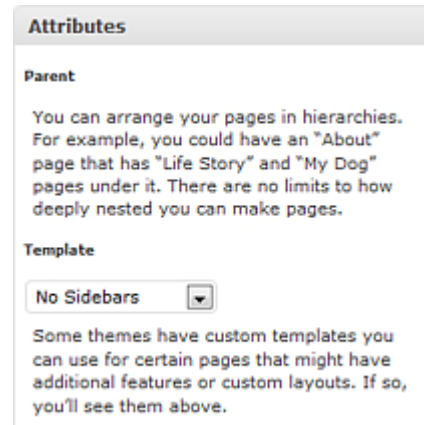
Attributes

Parent

You can arrange your pages in hierarchies. For example, you could have an "About" page that has "Life Story" and "My Dog" pages under it. There are no limits to how deeply nested you can make pages.

Template

No Sidebars

Some themes have custom templates you can use for certain pages that might have additional features or custom layouts. If so, you'll see them above.